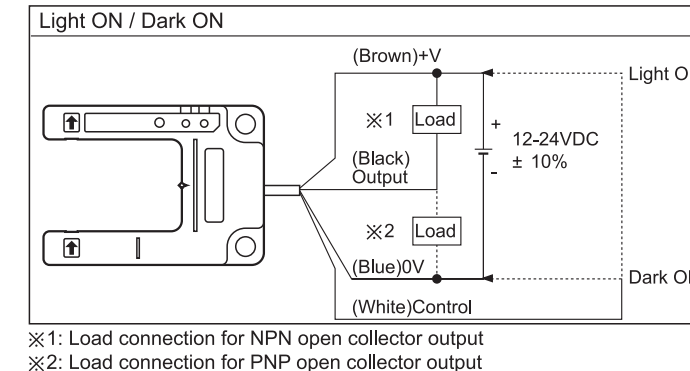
Light ON / Dark ON

(Brown)+V

Light O

※1 Load

+
12-24VDC
± 10%
-

(Black)
Output

※2 Load

(Blue)0V

Dark O

(White)Control

※1: Load connection for NPN open collector output
※2: Load connection for PNP open collector output